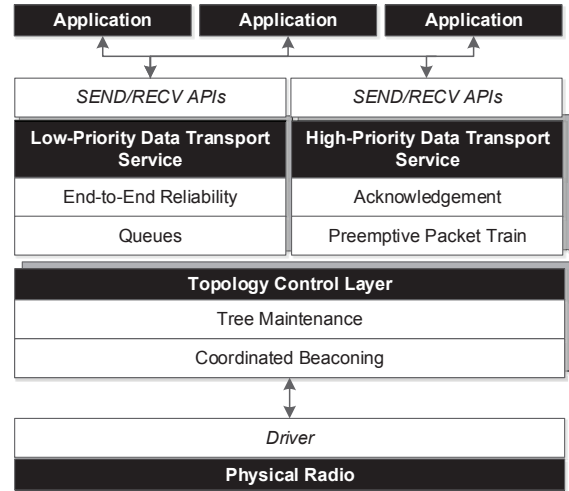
Application

Application

Application

SEND/RECV APIs

SEND/RECV APIs

Low-Priority Data Transport Service

End-to-End Reliability

Queues

High-Priority Data Transport Service

Acknowledgement

Preemptive Packet Train

Topology Control Layer

Tree Maintenance

Coordinated Beaconing

Driver

Physical Radio